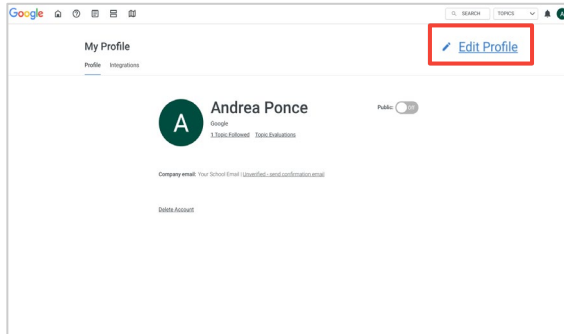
Google

SEARCH

TOPICS

A

My Profile

Profile Integrations

Edit Profile

A

Andrea Ponce

Google

1 Topic Followed Topic Evaluations

Public: Off

Company email: Your School Email | Unverified - send confirmation email

Delete Account